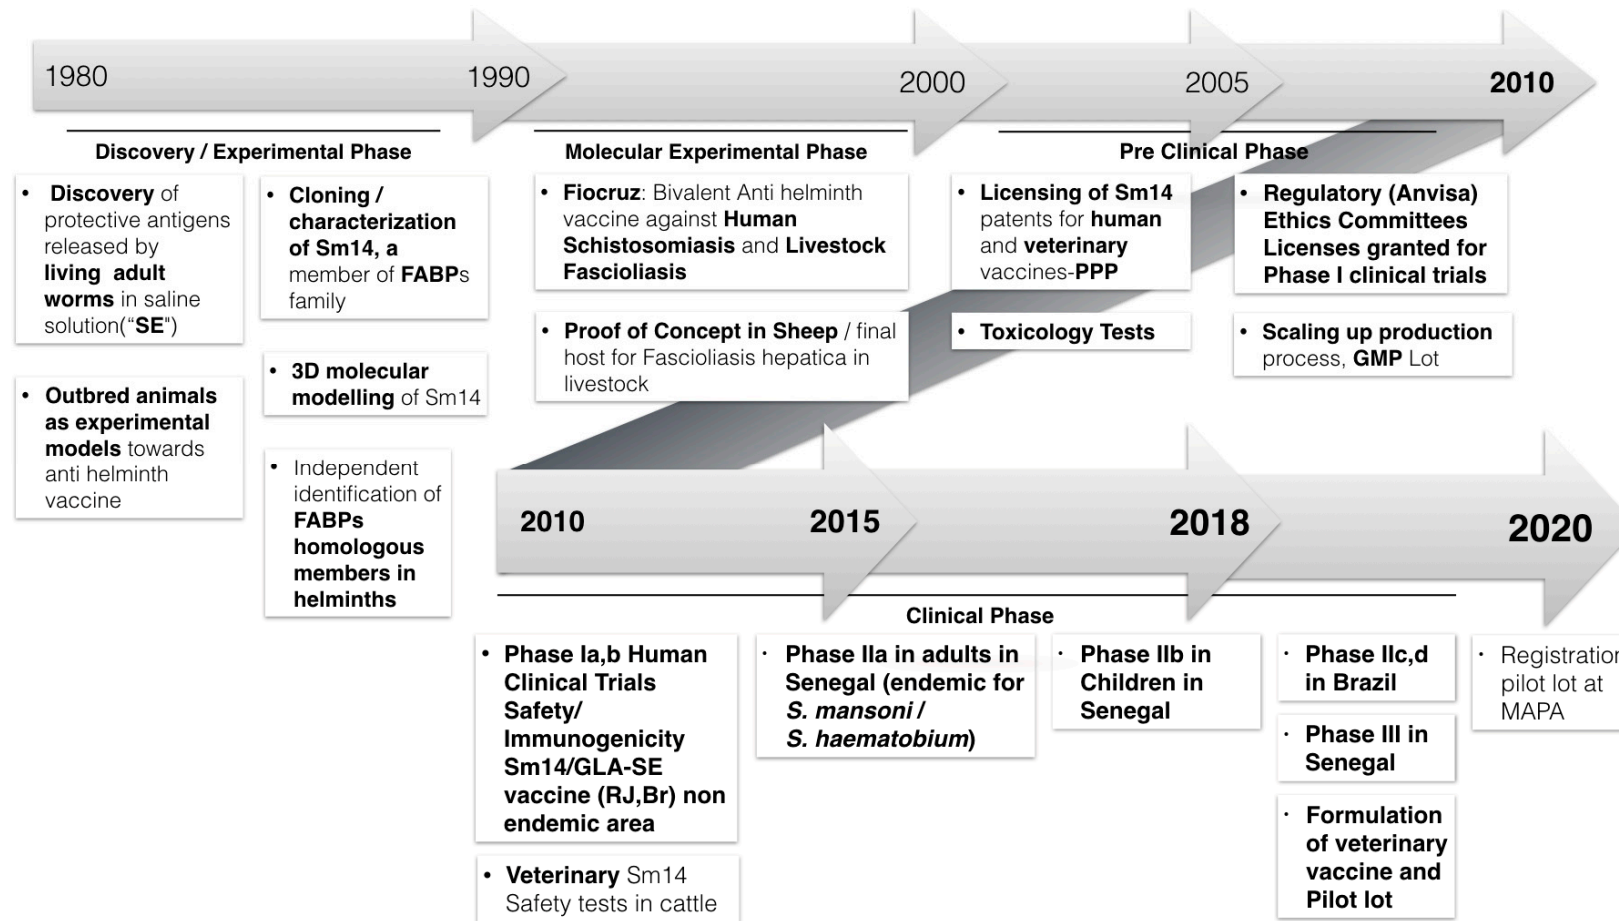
1980 1990 2000 2005 2010

Discovery / Experimental Phase

• Discovery of protective antigens released by living adult worms in saline solution("SE")

• Outbred animals as experimental models towards anti helminth vaccine

• Cloning / characterization of Sm14, a member of FABPs family

• 3D molecular modelling of Sm14

• Independent identification of FABPs homologous members in helminths

Molecular Experimental Phase

• Fiocruz: Bivalent Anti helminth vaccine against Human Schistosomiasis and Livestock Fascioliasis

• Proof of Concept in Sheep / final host for Fascioliasis hepatica in livestock

Pre Clinical Phase

• Licensing of Sm14 patents for human and veterinary vaccines-PPP

• Toxicology Tests

• Regulatory (Anvisa) Ethics Committees Licenses granted for Phase I clinical trials

• Scaling up production process, GMP Lot

2010 2015 2018 2020

Clinical Phase

• Phase Ia,b Human Clinical Trials Safety/ Immunogenicity Sm14/GLA-SE vaccine (RJ,Br) non endemic area

• Veterinary Sm14 Safety tests in cattle

• Phase IIa in adults in Senegal (endemic for S. mansoni / S. haematobium)

• Phase IIb in Children in Senegal

• Phase IIc,d in Brazil

• Phase III in Senegal

• Formulation of veterinary vaccine and Pilot lot

• Registration pilot lot at MAPA